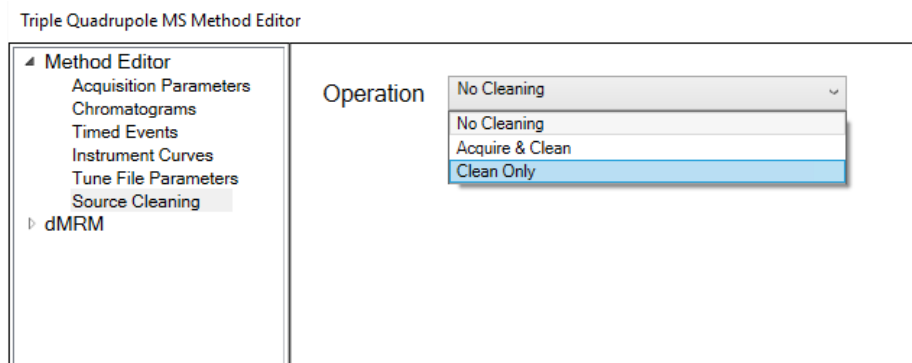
Triple Quadrupole MS Method Editor

◢ Method Editor
Acquisition Parameters
Chromatograms
Timed Events
Instrument Curves
Tune File Parameters
Source Cleaning
▷ dMRM

Operation
No Cleaning
No Cleaning
Acquire & Clean
Clean Only